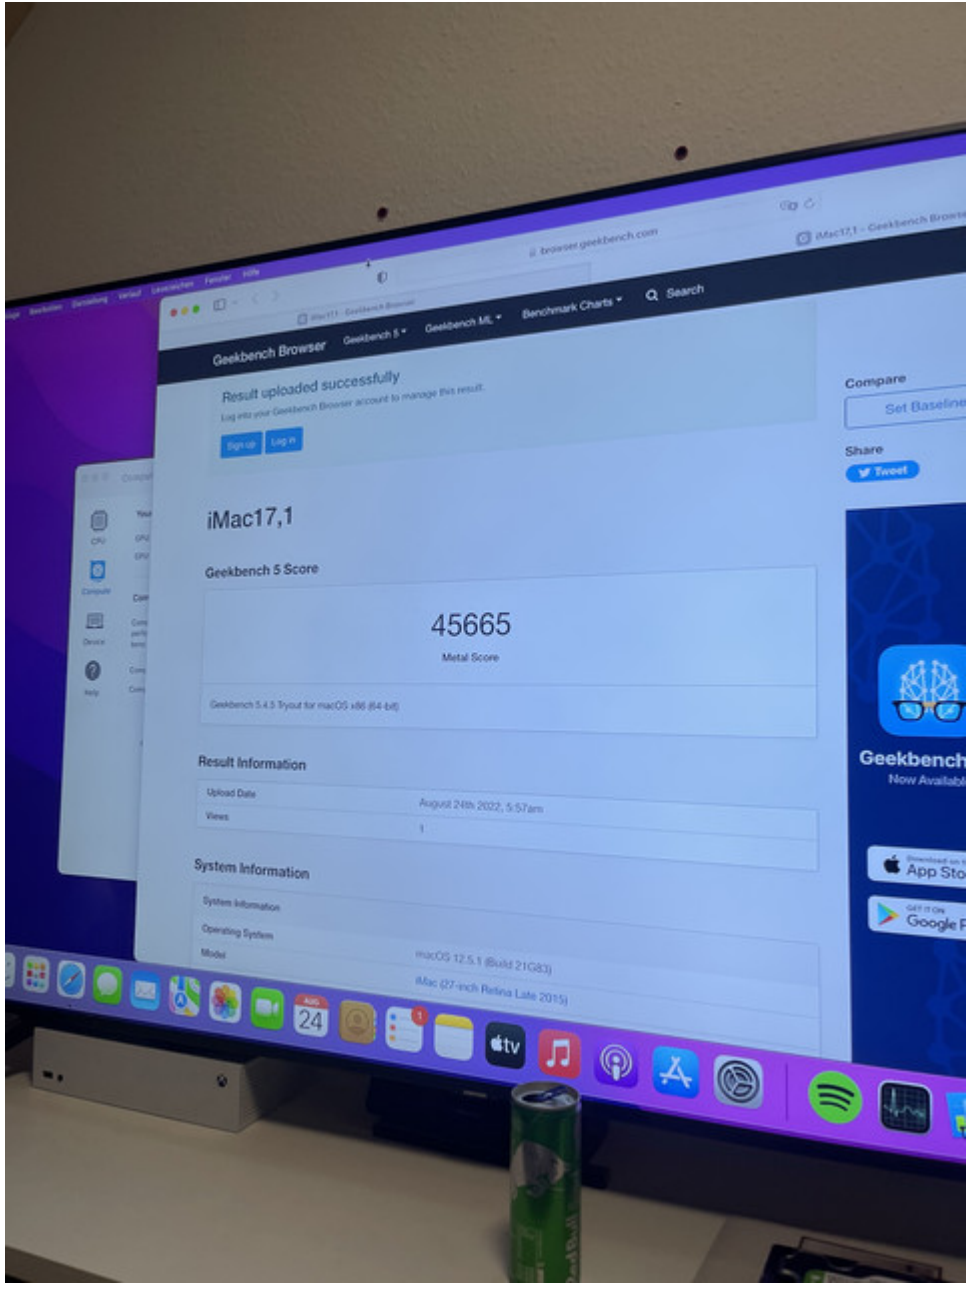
Bearbeiten Darstellung Verlauf Lesezeichen Fenster Hilfe

browser.geekbench.com

iMac17,1 - Geekbench Browser

Geekbench Browser Geekbench 5 Geekbench ML Benchmark Charts Search

Result uploaded successfully
Log into your Geekbench Browser account to manage this result.

Sign up Log in

Compare
Set Baseline

Share
Tweet

iMac17,1

Geekbench 5 Score

45665
Metal Score

Geekbench 5.4.5 Tryout for macOS x86 (64-bit)

Result Information

| Upload Date | August 24th 2022, 5:57am |
|---|---|
| Views | 1 |

System Information

| System Information | |
|---|---|
| Operating System | macOS 12.5.1 (Build 21G83) |
| Model | iMac (27-inch Retina Late 2015) |

Geekbench
Now Available

Download on the App Store

GET IT ON Google Play

CPU
Compute
Device
Help

AUG 24

tv